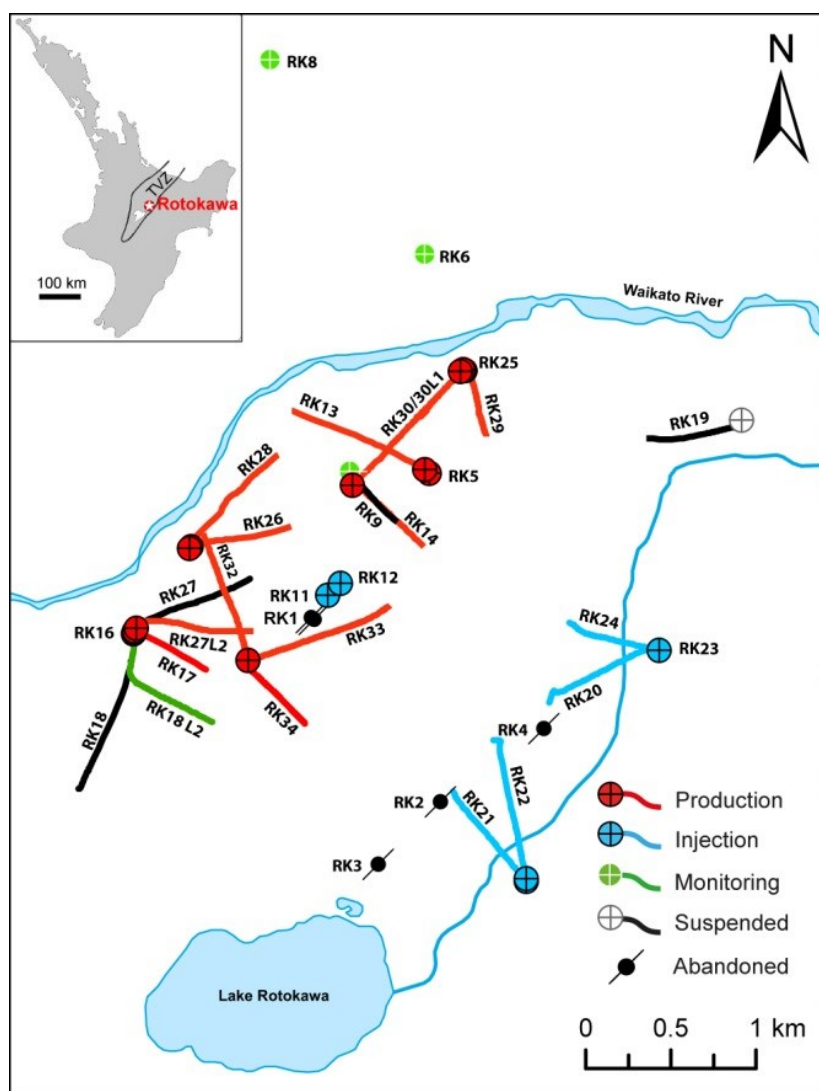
TVZ
Rotokawa
100 km
RK8
N
RK6
Waikato River
RK25
RK13
RK30/30L1
RK29
RK19
RK28
RK5
RK9
RK14
RK26
RK32
RK11
RK12
RK27
RK1
RK33
RK16
RK27L2
RK24
RK23
RK17
RK20
RK18 L2
RK34
RK4
RK18
RK22
RK2
RK21
Production
Injection
RK3
Monitoring
Suspended
Abandoned
Lake Rotokawa
0
0.5
1 km